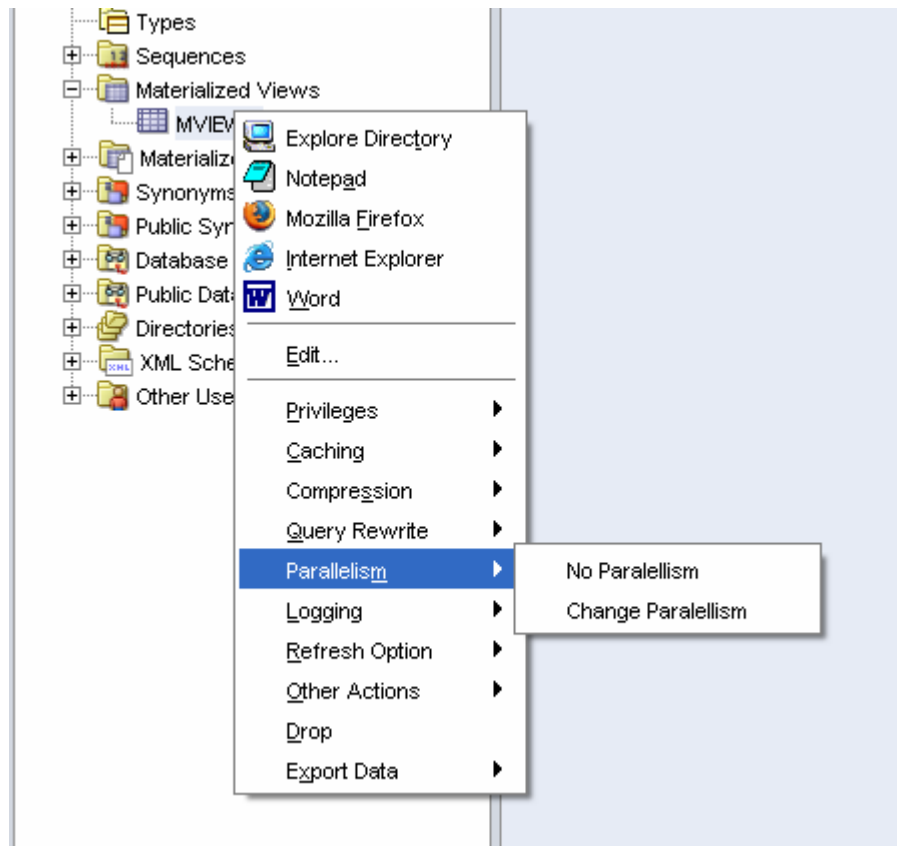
Types
Sequences
Materialized Views
MVIEW
Materialize
Synonyms
Public Syn
Database
Public Data
Directories
XML Sche
Other Use

Explore Directory
Notepad
Mozilla Firefox
Internet Explorer
Word
Edit...
Privileges
Caching
Compression
Query Rewrite
Parallelism
Logging
Refresh Option
Other Actions
Drop
Export Data

No Paralellism
Change Paralellism